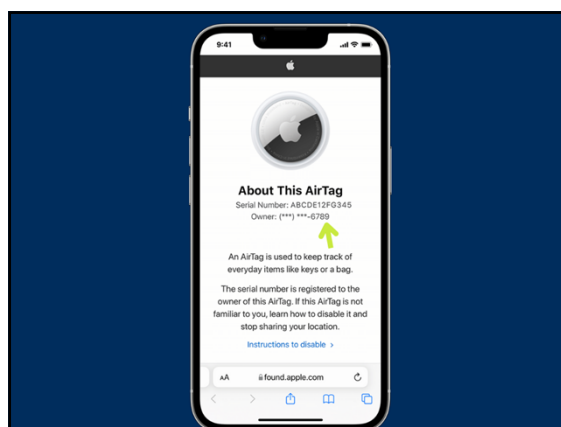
9:41

About This AirTag
Serial Number: ABCDE12FG345
Owner: (***) ***-6789

An AirTag is used to keep track of everyday items like keys or a bag.

The serial number is registered to the owner of this AirTag. If this AirTag is not familiar to you, learn how to disable it and stop sharing your location.

Instructions to disable >

AA found.apple.com